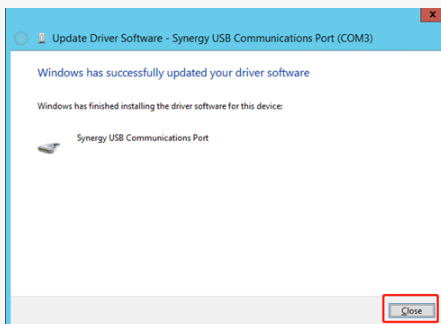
Update Driver Software - Synergy USB Communications Port (COM3)

Windows has successfully updated your driver software

Windows has finished installing the driver software for this device:

Synergy USB Communications Port

Close